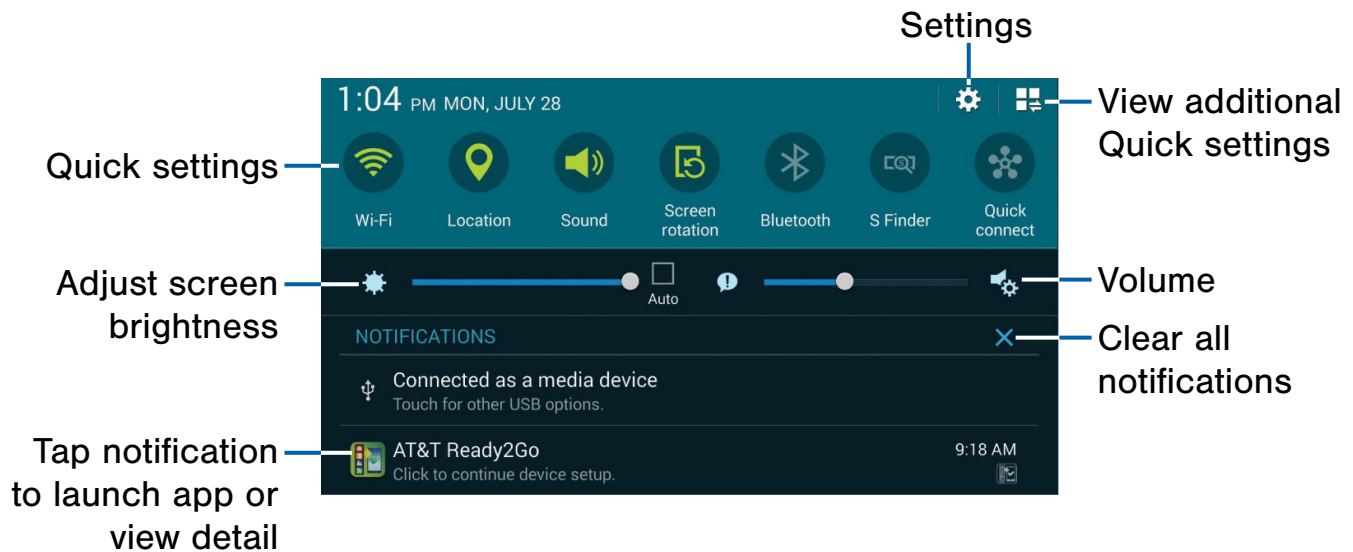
Settings

1:04 PM MON, JULY 28

View additional Quick settings

Quick settings

Wi-Fi

Location

Sound

Screen rotation

Bluetooth

S Finder

Quick connect

Adjust screen brightness

Auto

Volume

NOTIFICATIONS

Clear all notifications

Connected as a media device

Touch for other USB options.

Tap notification to launch app or view detail

AT&T Ready2Go

Click to continue device setup.

9:18 AM